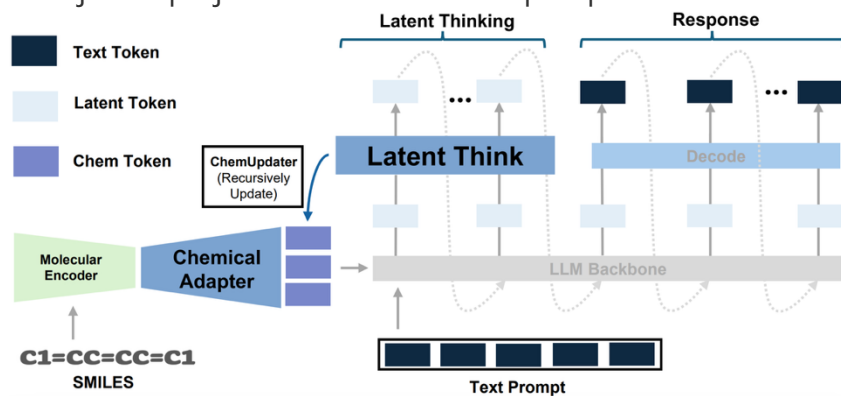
Text Token

Latent Token

Chem Token

Latent Thinking

Response

ChemUpdater (Recursively Update)

Latent Think

Decode

Molecular Encoder

Chemical Adapter

LLM Backbone

C1=CC=CC=C1
SMILES

Text Prompt